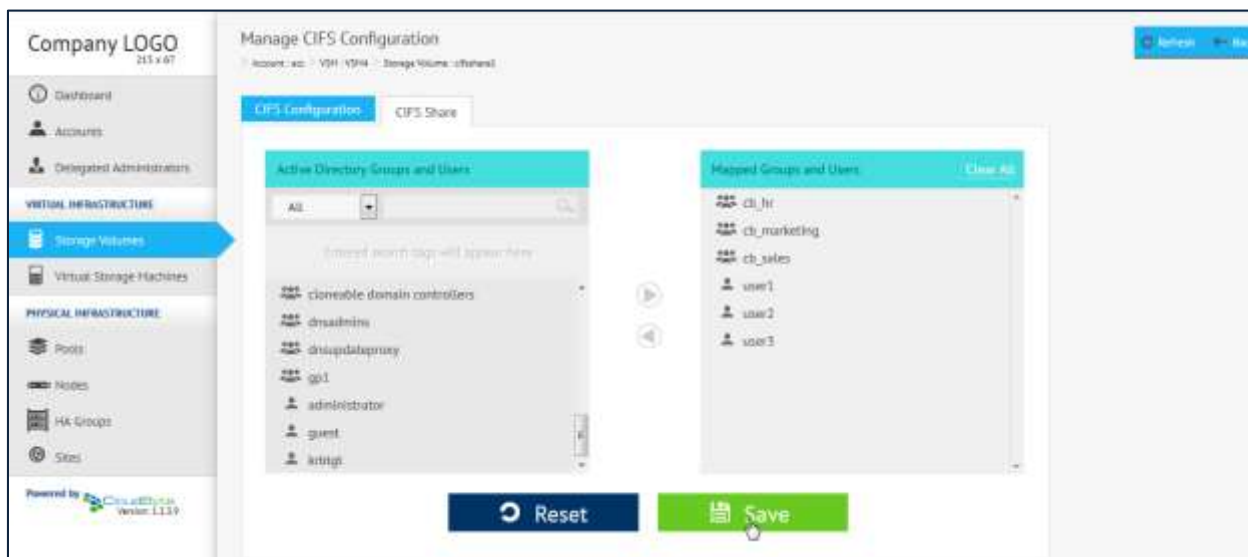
Company LOGO
215 x 67

Dashboard
Accounts
Delegated Administrators
VIRTUAL INFRASTRUCTURE
Storage Volumes
Virtual Storage Machines
PHYSICAL INFRASTRUCTURE
Pools
Nodes
HA Groups
Sites

Powered by CloudByte
Version 1.1.3.9

Manage CIFS Configuration
Account : acc > VSM : VSM4 > Storage Volume : cifsshare3

Refresh Back

CIFS Configuration
CIFS Share

Active Directory Groups and Users
All
Entered search tags will appear here
cloneable domain controllers
dnsadmins
dnsupdateproxy
gp1
administrator
guest
krbtgt

Mapped Groups and Users
Clear All
cb_hr
cb_marketing
cb_sales
user1
user2
user3

Reset
Save